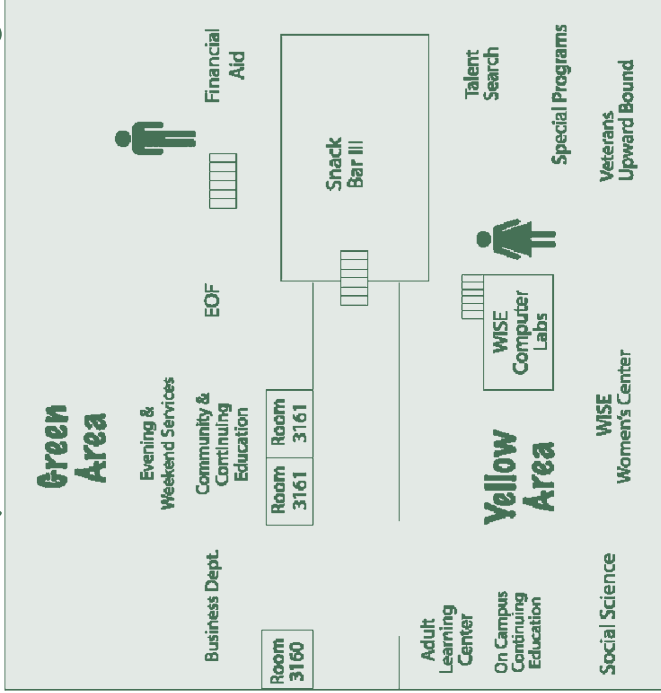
Green Area

Evening & Weekend Services

Community & Continuing Education

EOF

Financial Aid

Snack Bar III

Room 3161

Room 3161

Business Dept.

Room 3160

Yellow Area

WISE Computer Labs

WISE Women's Center

Talent Search

Special Programs

Veterans Upward Bound

Adult Learning Center

On Campus Continuing Education

Social Science